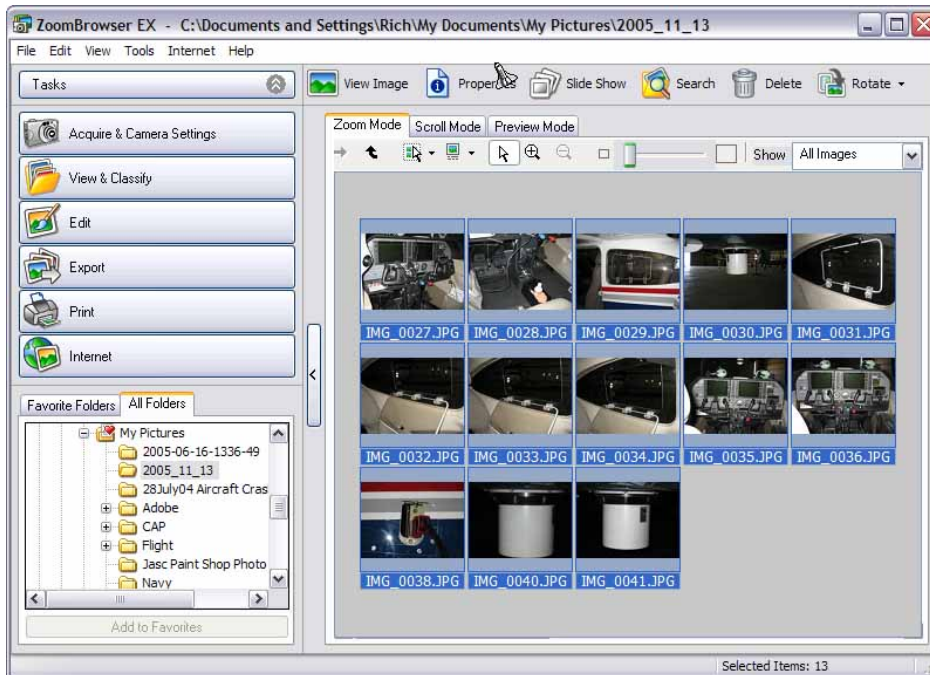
ZoomBrowser EX - C:\Documents and Settings\Rich\My Documents\My Pictures\2005_11_13

File Edit View Tools Internet Help

Tasks

View Image Proper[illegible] Slide Show Search Delete Rotate

Acquire & Camera Settings

View & Classify

Edit

Export

Print

Internet

Zoom Mode Scroll Mode Preview Mode

Show All Images

IMG_0027.JPG IMG_0028.JPG IMG_0029.JPG IMG_0030.JPG IMG_0031.JPG

IMG_0032.JPG IMG_0033.JPG IMG_0034.JPG IMG_0035.JPG IMG_0036.JPG

IMG_0038.JPG IMG_0040.JPG IMG_0041.JPG

Favorite Folders All Folders

My Pictures
2005-06-16-1336-49
2005_11_13
28July04 Aircraft Cras
Adobe
CAP
Flight
Jasc Paint Shop Photo
Navy

Add to Favorites

Selected Items: 13